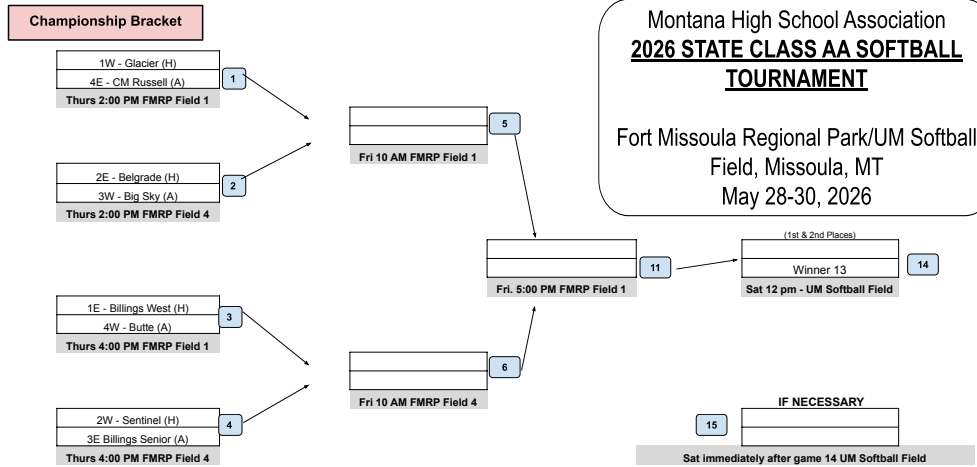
Championship Bracket

Montana High School Association
**2026 STATE CLASS AA SOFTBALL TOURNAMENT**

Fort Missoula Regional Park/UM Softball Field, Missoula, MT
May 28-30, 2026

1W - Glacier (H)
4E - CM Russell (A)
1
Thurs 2:00 PM FMRP Field 1

2E - Belgrade (H)
3W - Big Sky (A)
2
Thurs 2:00 PM FMRP Field 4

1E - Billings West (H)
4W - Butte (A)
3
Thurs 4:00 PM FMRP Field 1

2W - Sentinel (H)
3E Billings Senior (A)
4
Thurs 4:00 PM FMRP Field 4

5
Fri 10 AM FMRP Field 1

6
Fri 10 AM FMRP Field 4

11
Fri. 5:00 PM FMRP Field 1

(1st & 2nd Places)
Winner 13
14
Sat 12 pm - UM Softball Field

IF NECESSARY
15
Sat immediately after game 14 UM Softball Field